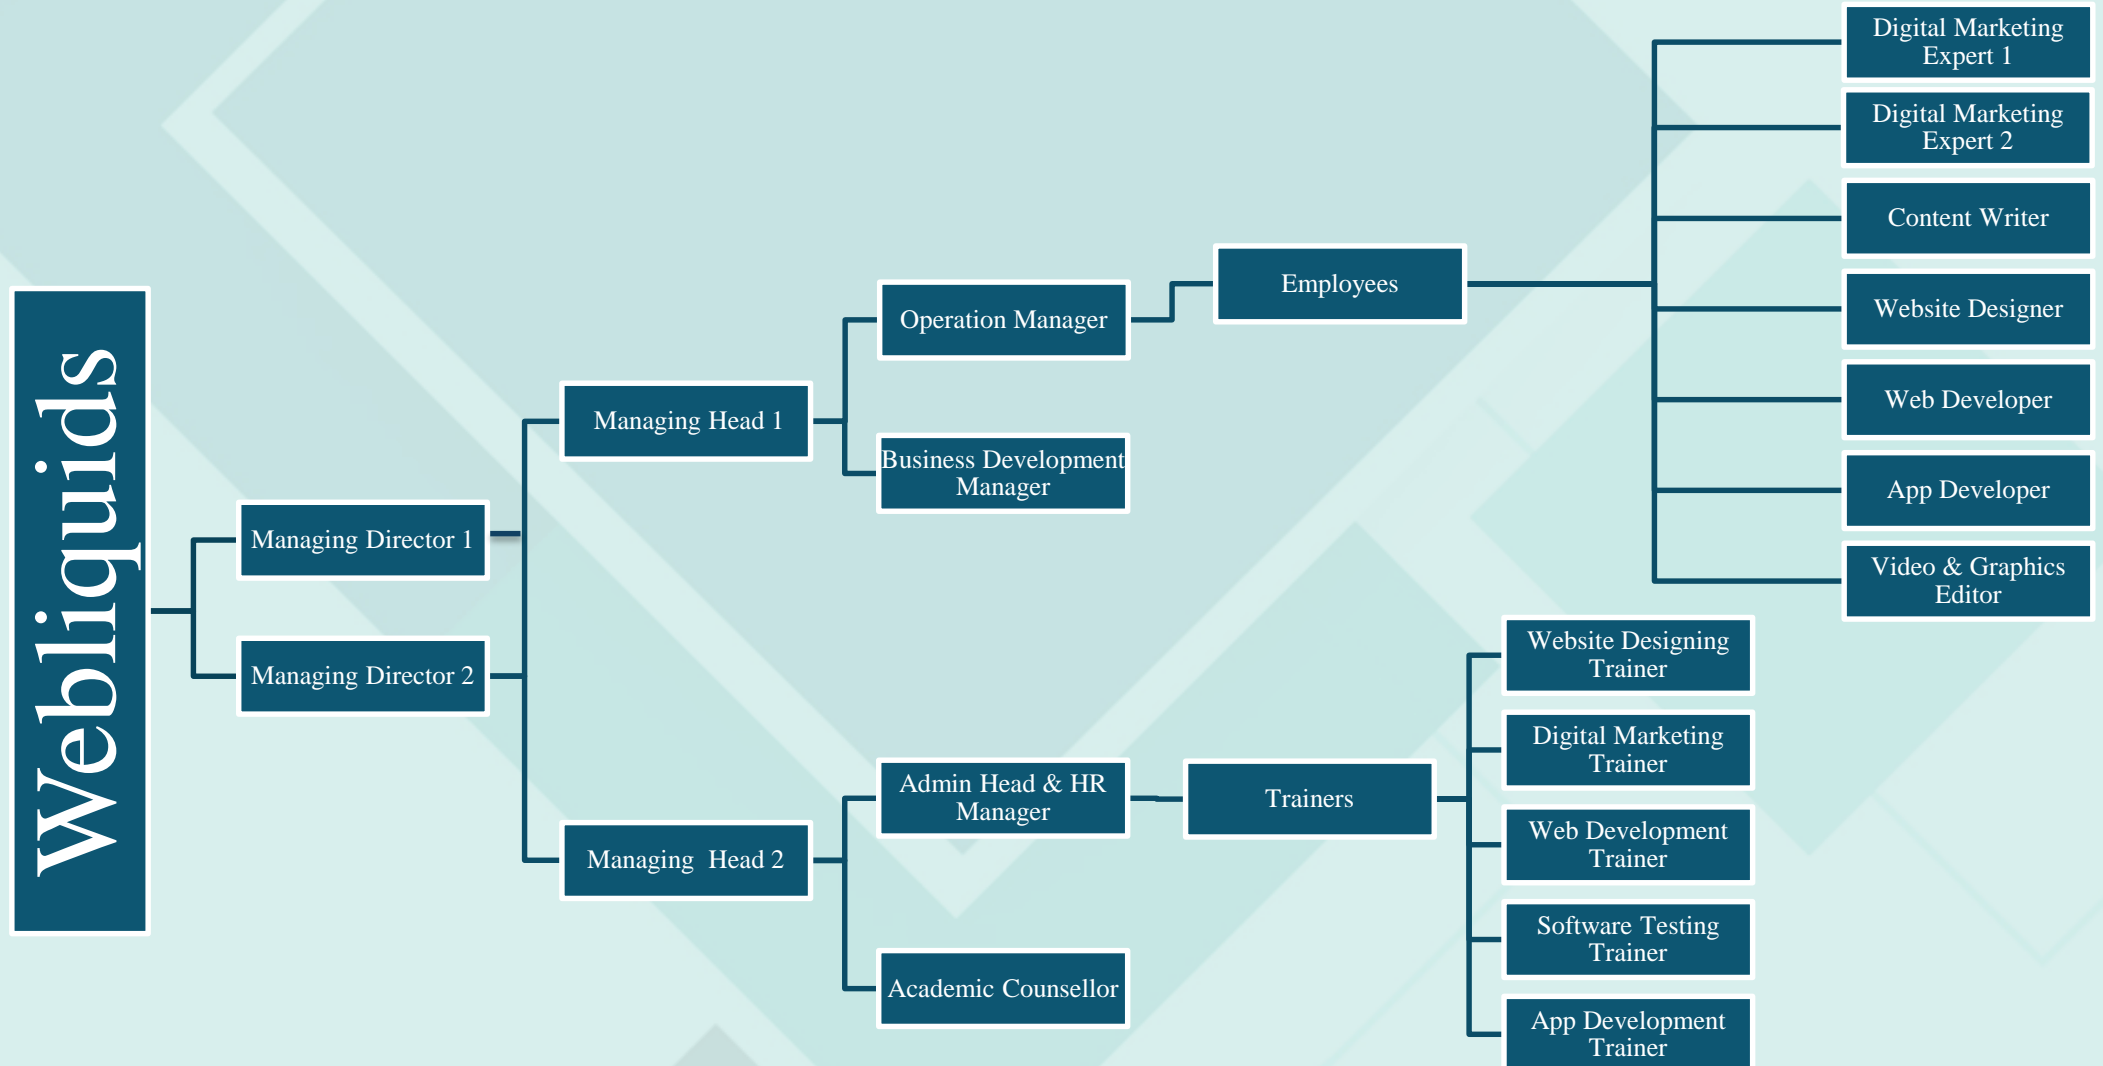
Webliquids

Managing Director 1

Managing Director 2

Managing Head 1

Managing Head 2

Operation Manager

Business Development Manager

Admin Head & HR Manager

Academic Counsellor

Employees

Trainers

Digital Marketing Expert 1

Digital Marketing Expert 2

Content Writer

Website Designer

Web Developer

App Developer

Video & Graphics Editor

Website Designing Trainer

Digital Marketing Trainer

Web Development Trainer

Software Testing Trainer

App Development Trainer